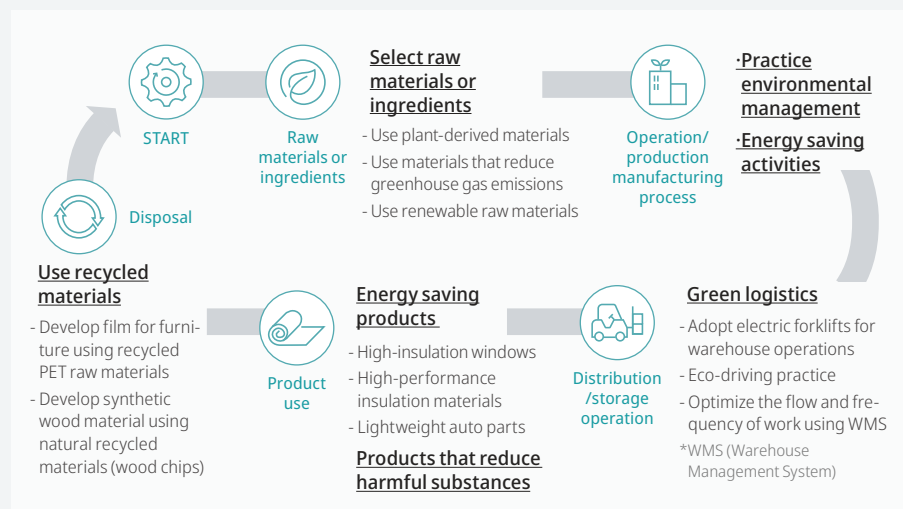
START

Raw materials or ingredients

Select raw materials or ingredients
- Use plant-derived materials
- Use materials that reduce greenhouse gas emissions
- Use renewable raw materials

Operation/ production manufacturing process

·Practice environmental management
·Energy saving activities

Green logistics
- Adopt electric forklifts for warehouse operations
- Eco-driving practice
- Optimize the flow and frequency of work using WMS
*WMS (Warehouse Management System)

Distribution /storage operation

Energy saving products
- High-insulation windows
- High-performance insulation materials
- Lightweight auto parts

Products that reduce harmful substances

Product use

Use recycled materials
- Develop film for furniture using recycled PET raw materials
- Develop synthetic wood material using natural recycled materials (wood chips)

Disposal